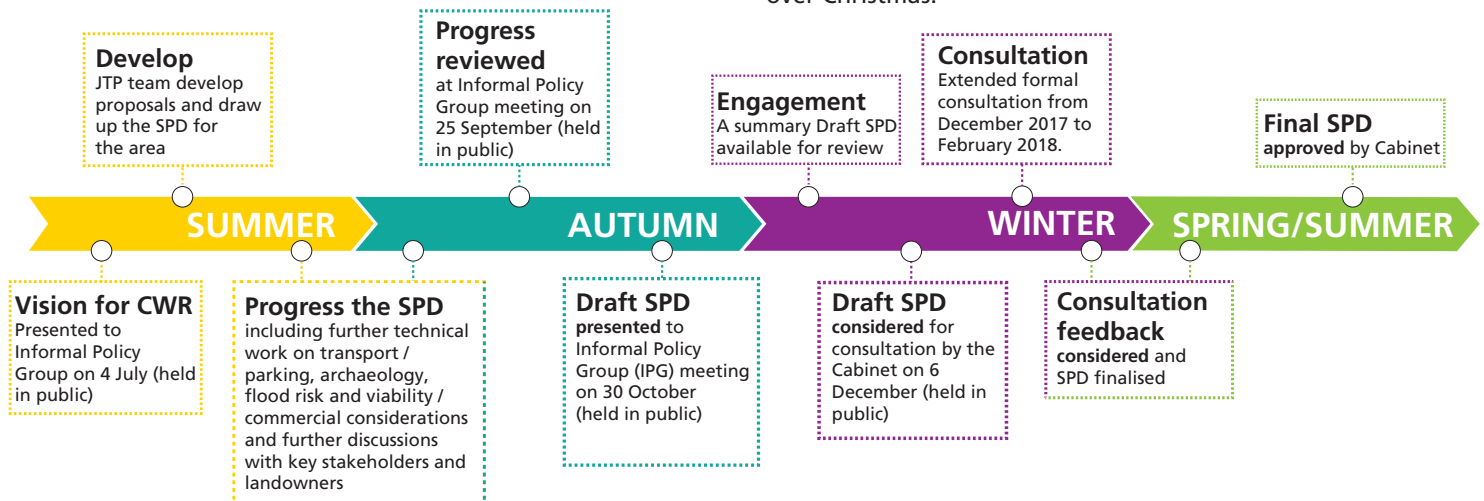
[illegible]

Develop
JTP team develop proposals and draw up the SPD for the area

Progress reviewed
at Informal Policy Group meeting on 25 September (held in public)

Engagement
A summary Draft SPD available for review

Consultation
Extended formal consultation from December 2017 to February 2018.

Final SPD
**approved** by Cabinet

SUMMER

AUTUMN

WINTER

SPRING/SUMMER

Vision for CWR
Presented to Informal Policy Group on 4 July (held in public)

Progress the SPD
including further technical work on transport / parking, archaeology, flood risk and viability / commercial considerations and further discussions with key stakeholders and landowners

Draft SPD
**presented** to Informal Policy Group (IPG) meeting on 30 October (held in public)

Draft SPD
**considered** for consultation by the Cabinet on 6 December (held in public)

Consultation feedback
**considered** and SPD finalised